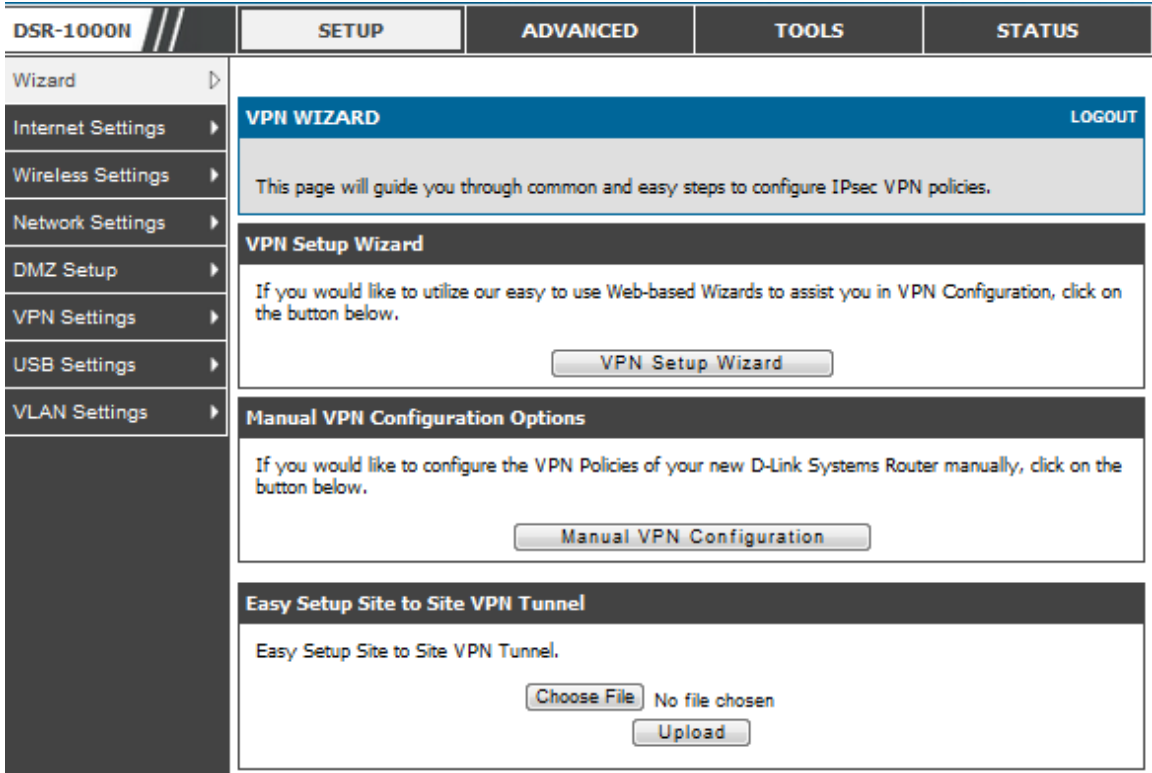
DSR-1000N

SETUP
ADVANCED
TOOLS
STATUS

Wizard
Internet Settings
Wireless Settings
Network Settings
DMZ Setup
VPN Settings
USB Settings
VLAN Settings

VPN WIZARD
LOGOUT

This page will guide you through common and easy steps to configure IPsec VPN policies.

VPN Setup Wizard

If you would like to utilize our easy to use Web-based Wizards to assist you in VPN Configuration, click on the button below.

VPN Setup Wizard

Manual VPN Configuration Options

If you would like to configure the VPN Policies of your new D-Link Systems Router manually, click on the button below.

Manual VPN Configuration

Easy Setup Site to Site VPN Tunnel

Easy Setup Site to Site VPN Tunnel.

Choose File No file chosen

Upload